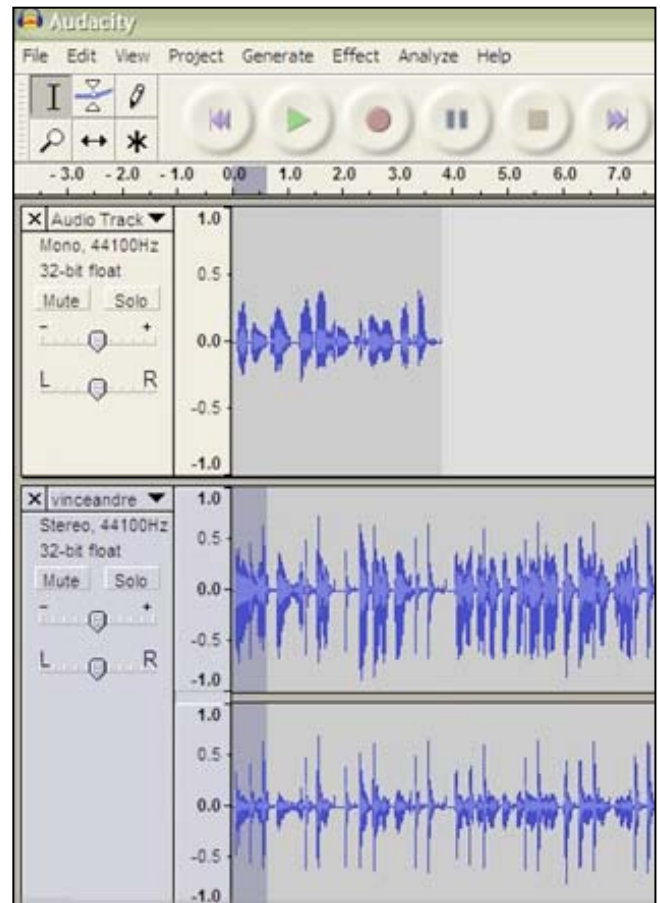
Audacity

File Edit View Project Generate Effect Analyze Help

-3.0 -2.0 -1.0 0.0 1.0 2.0 3.0 4.0 5.0 6.0 7.0

× Audio Track ▼
Mono, 44100Hz
32-bit float
Mute Solo
- +
L R

1.0
0.5
0.0
-0.5
-1.0

× vinceandre ▼
Stereo, 44100Hz
32-bit float
Mute Solo
- +
L R

1.0
0.5
0.0
-0.5
-1.0
1.0
0.5
0.0
-0.5
-1.0